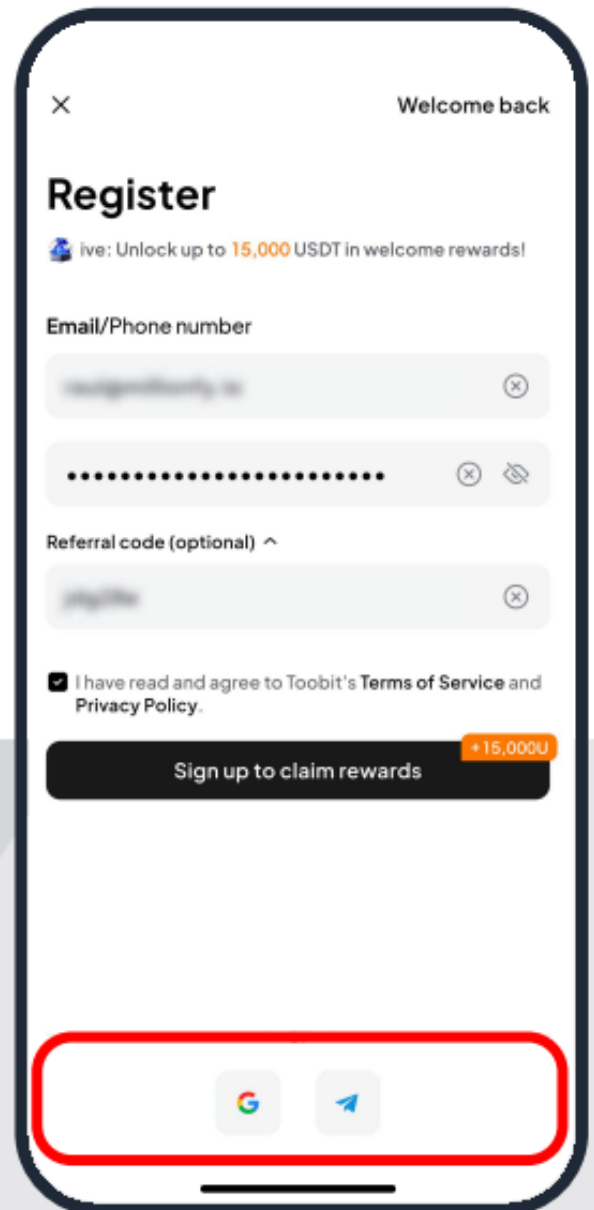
×

Welcome back

Register

ive: Unlock up to 15,000 USDT in welcome rewards!

Email/Phone number

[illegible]

••••••••••••••••••••••••••

Referral code (optional) ^

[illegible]

I have read and agree to Toobit's Terms of Service and Privacy Policy.

+15,000U

Sign up to claim rewards

G